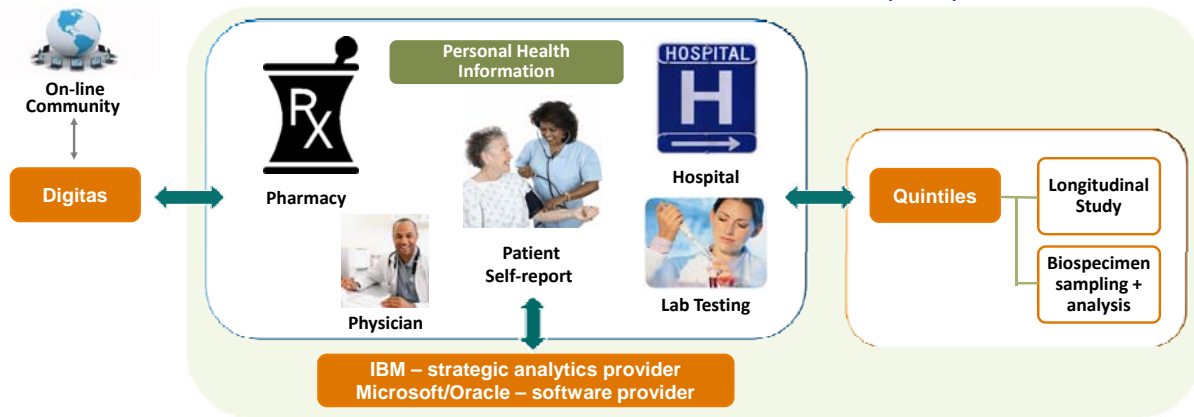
On-line Community

Digitas

Personal Health Information

Pharmacy

HOSPITAL

H

Hospital

Patient Self-report

Physician

Lab Testing

Quintiles

Longitudinal Study

Biospecimen sampling + analysis

IBM – strategic analytics provider
Microsoft/Oracle – software provider